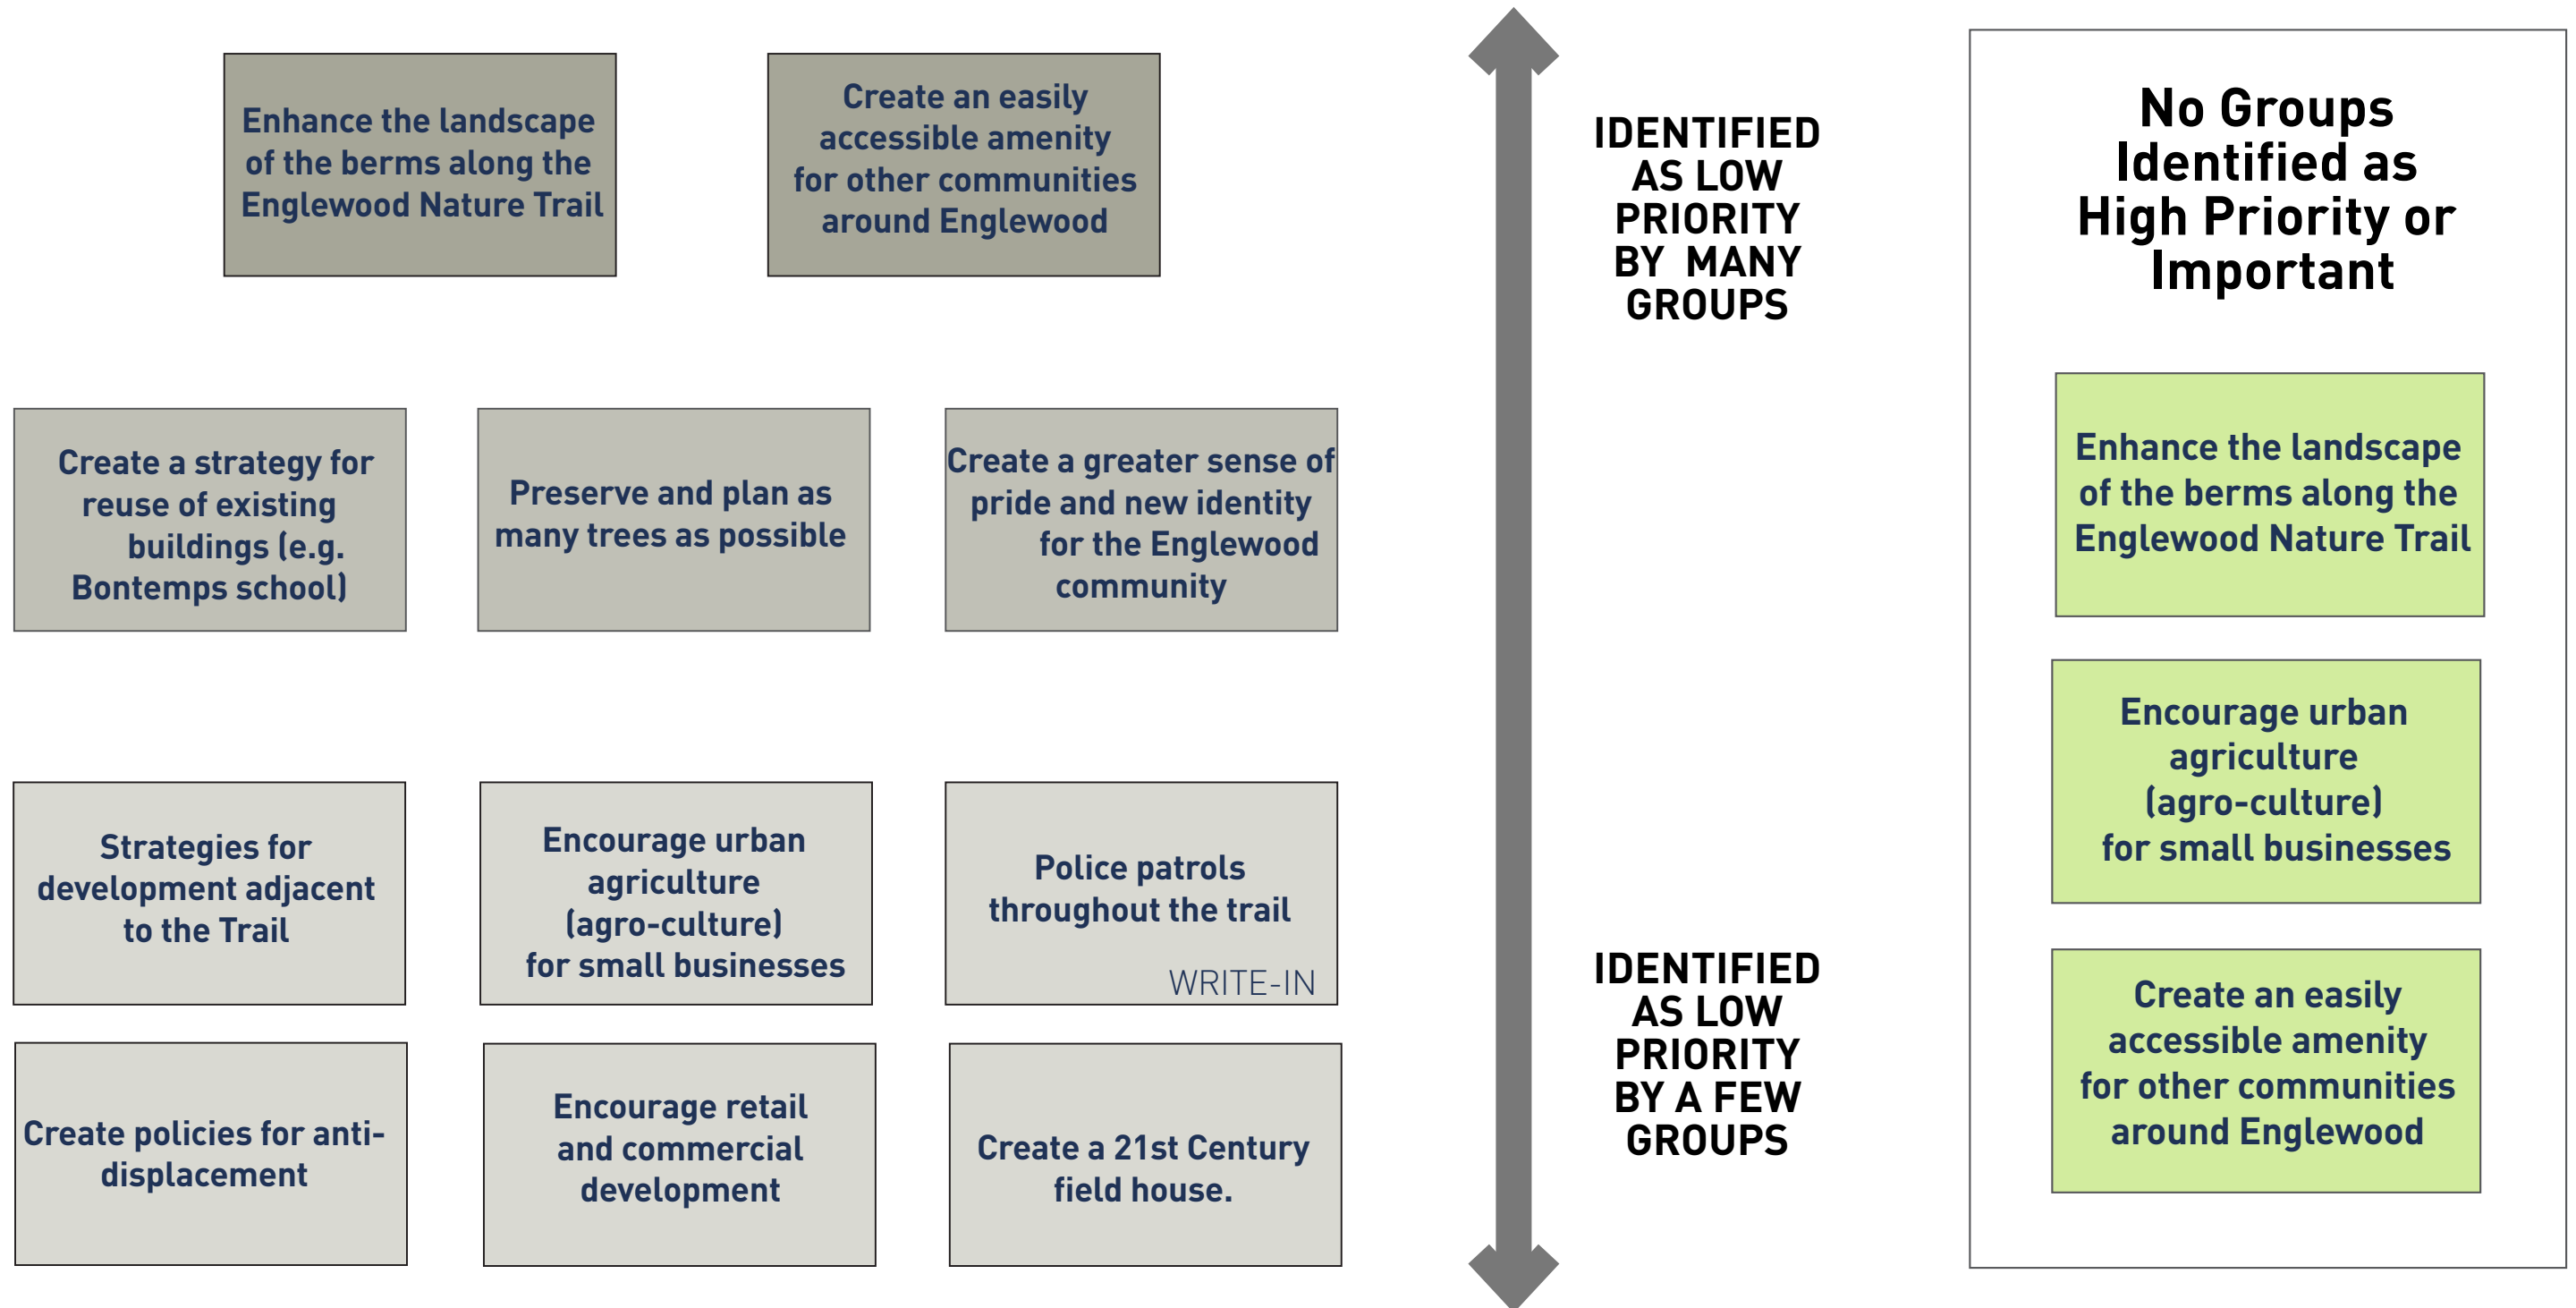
Enhance the landscape of the berms along the Englewood Nature Trail

Create an easily accessible amenity for other communities around Englewood

Create a strategy for reuse of existing buildings (e.g. Bontemps school)

Preserve and plan as many trees as possible

Create a greater sense of pride and new identity for the Englewood community

Strategies for development adjacent to the Trail

Encourage urban agriculture (agro-culture) for small businesses

Police patrols throughout the trail

WRITE-IN

Create policies for anti-displacement

Encourage retail and commercial development

Create a 21st Century field house.

IDENTIFIED AS LOW PRIORITY BY MANY GROUPS

IDENTIFIED AS LOW PRIORITY BY A FEW GROUPS

No Groups Identified as High Priority or Important

Enhance the landscape of the berms along the Englewood Nature Trail

Encourage urban agriculture (agro-culture) for small businesses

Create an easily accessible amenity for other communities around Englewood